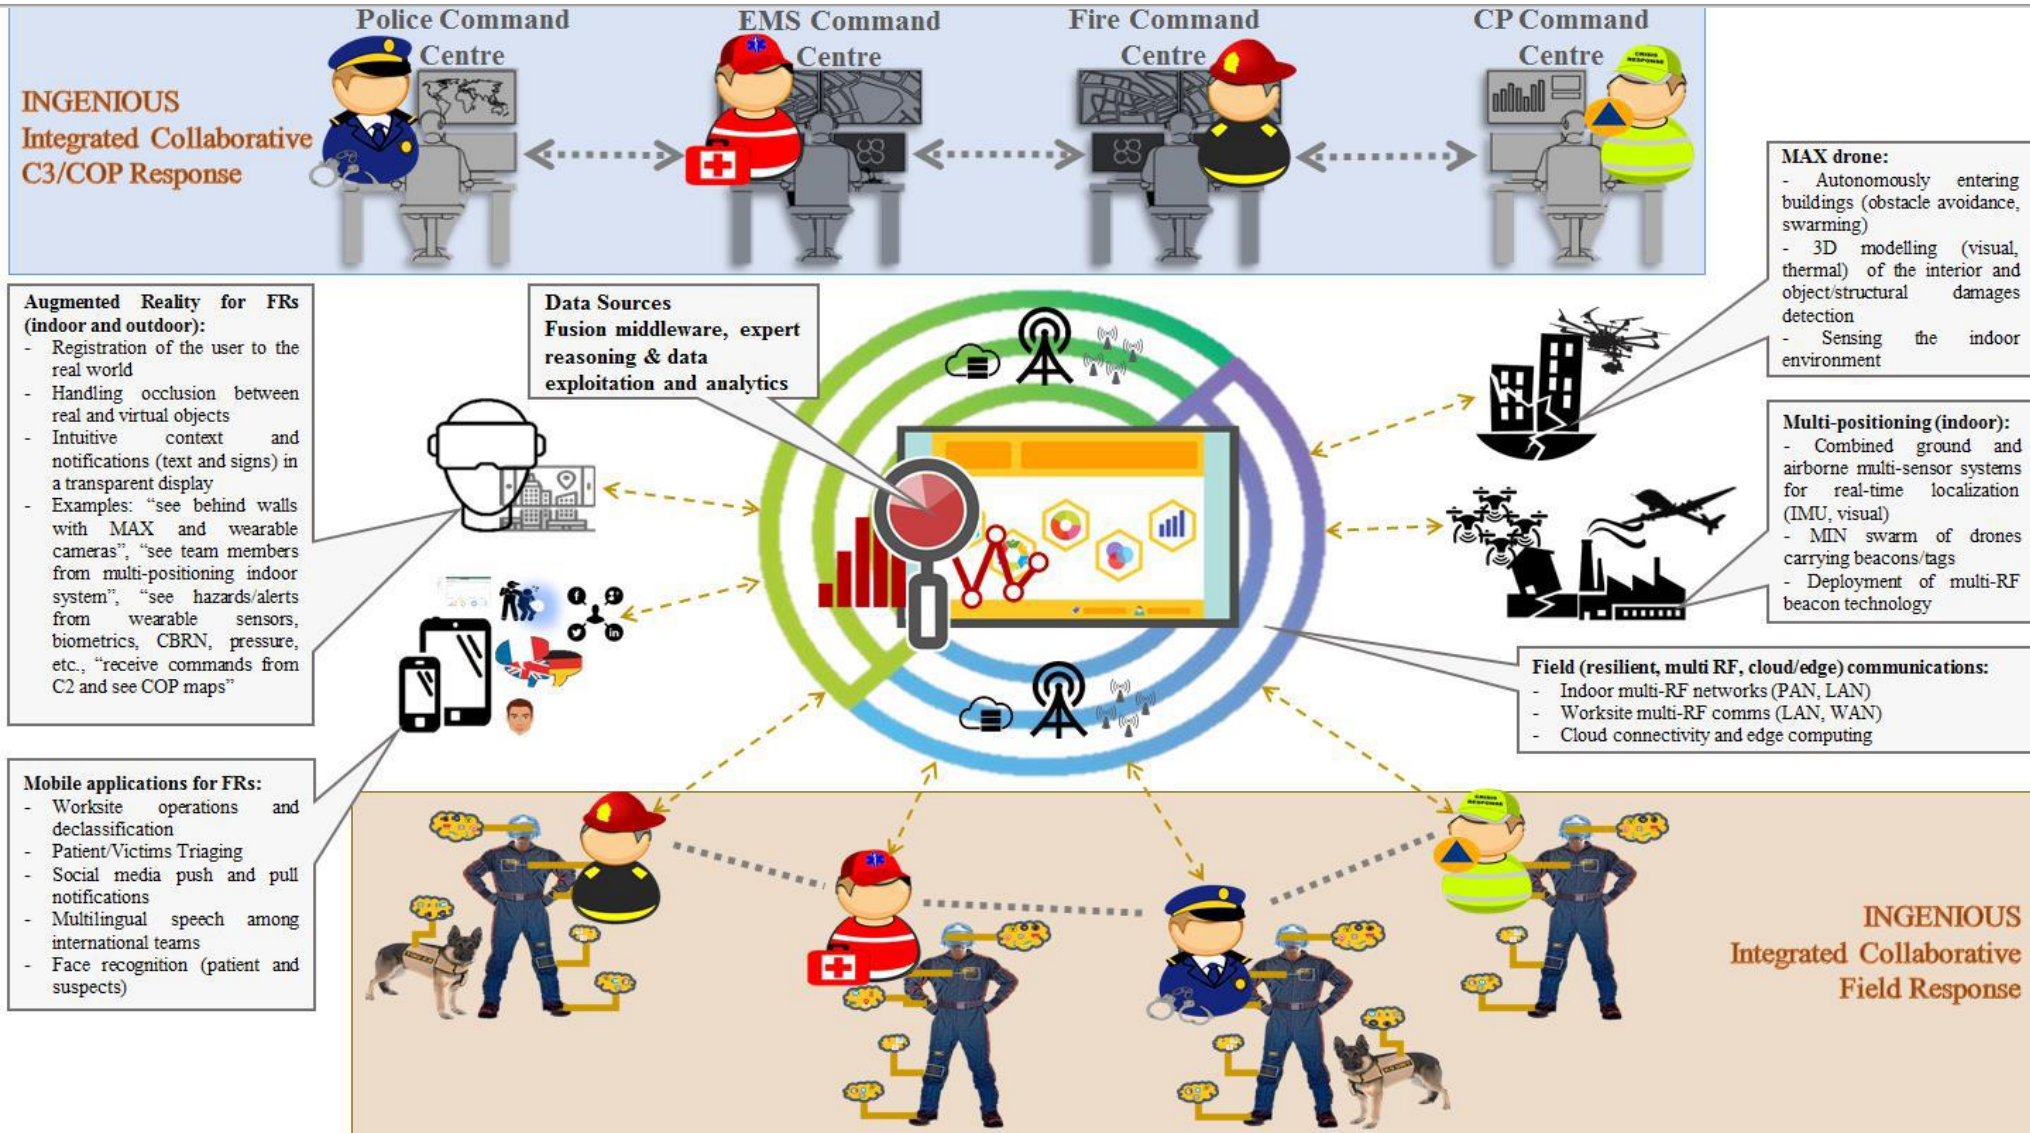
INGENIOUS
Integrated Collaborative
C3/COP Response

Police Command Centre

EMS Command Centre

Fire Command Centre

CP Command Centre

CRISIS RESPONSE

MAX drone:
- Autonomously entering buildings (obstacle avoidance, swarming)
- 3D modelling (visual, thermal) of the interior and object/structural damages detection
- Sensing the indoor environment

Augmented Reality for FRs (indoor and outdoor):
- Registration of the user to the real world
- Handling occlusion between real and virtual objects
- Intuitive context and notifications (text and signs) in a transparent display
- Examples: "see behind walls with MAX and wearable cameras", "see team members from multi-positioning indoor system", "see hazards/alerts from wearable sensors, biometrics, CBRN, pressure, etc., "receive commands from C2 and see COP maps"

Data Sources
Fusion middleware, expert reasoning & data exploitation and analytics

Multi-positioning (indoor):
- Combined ground and airborne multi-sensor systems for real-time localization (IMU, visual)
- MIN swarm of drones carrying beacons/tags
- Deployment of multi-RF beacon technology

Field (resilient, multi RF, cloud/edge) communications:
- Indoor multi-RF networks (PAN, LAN)
- Worksite multi-RF comms (LAN, WAN)
- Cloud connectivity and edge computing

Mobile applications for FRs:
- Worksite operations and declassification
- Patient/Victims Triaging
- Social media push and pull notifications
- Multilingual speech among international teams
- Face recognition (patient and suspects)

CRISIS RESPONSE

INGENIOUS
Integrated Collaborative
Field Response